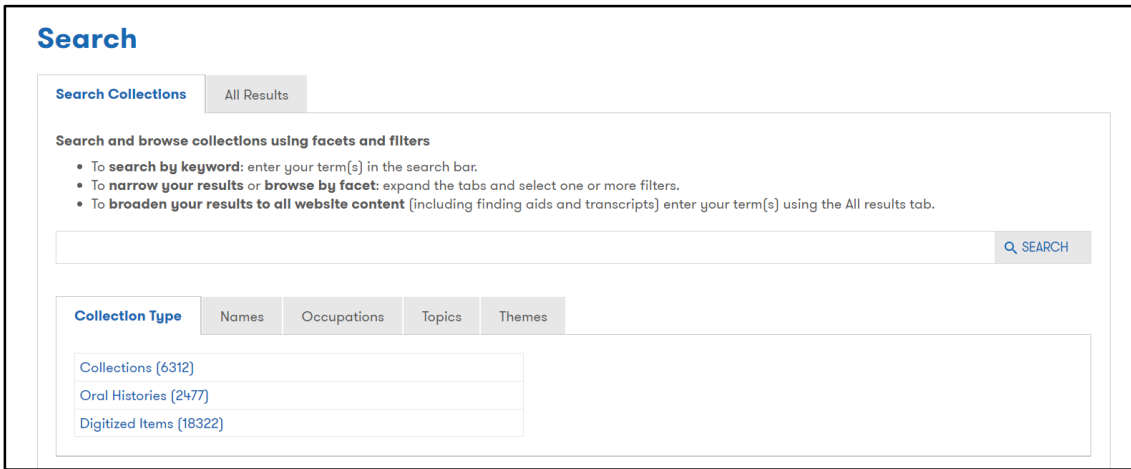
Search

Search Collections | All Results

Search and browse collections using facets and filters

- To **search by keyword**: enter your term(s) in the search bar.
- To **narrow your results** or **browse by facet**: expand the tabs and select one or more filters.
- To **broaden your results to all website content** (including finding aids and transcripts) enter your term(s) using the All results tab.

SEARCH

Collection Type | Names | Occupations | Topics | Themes

Collections (6312)
Oral Histories (2477)
Digitized Items (18322)